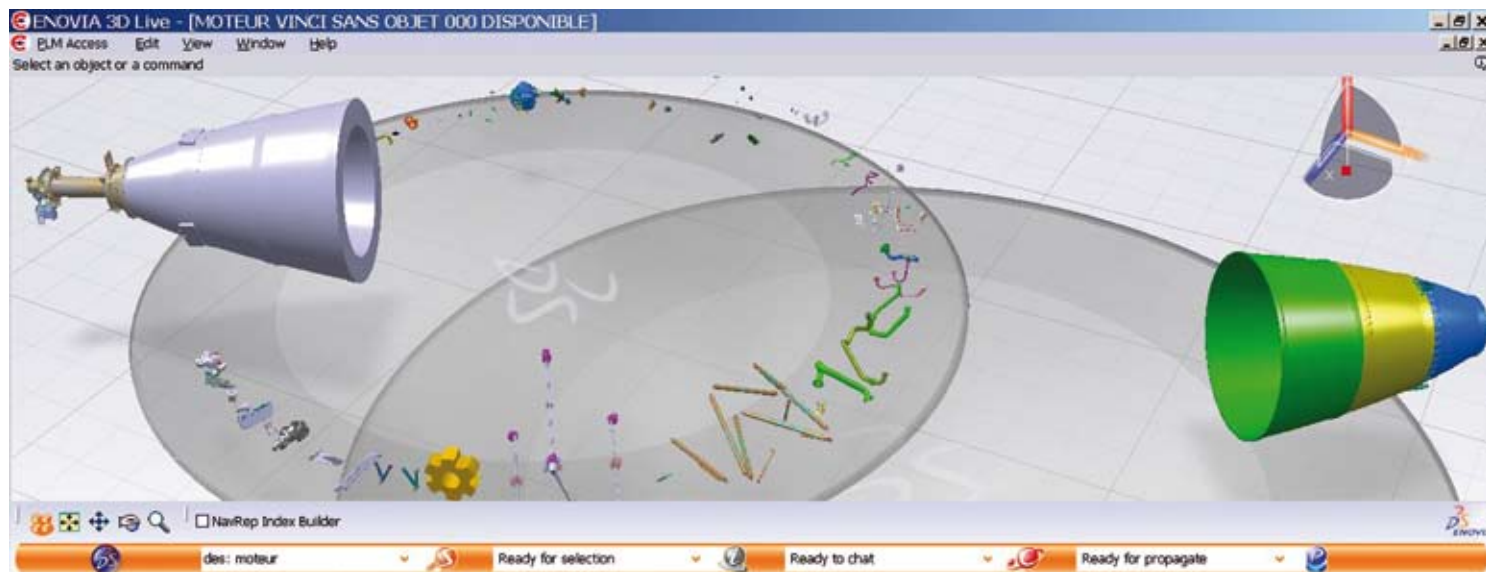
ENOVIA 3D Live - [MOTEUR VINCI SANS OBJET 000 DISPONIBLE]
PLM Access Edit View Window Help
Select an object or a command

NavRep Index Builder

des: moteur
Ready for selection
Ready to chat
Ready for propagate